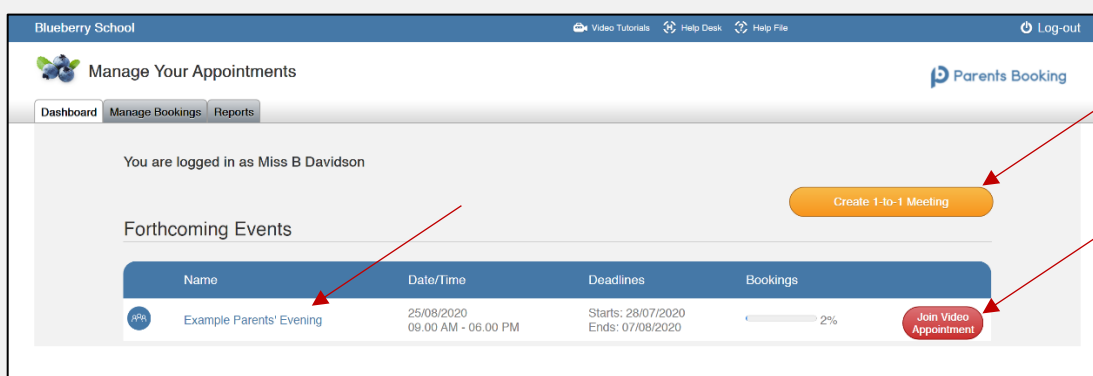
Blueberry School

Video Tutorials Help Desk Help File

Log-out

Manage Your Appointments

Parents Booking

Dashboard Manage Bookings Reports

You are logged in as Miss B Davidson

Create 1-to-1 Meeting

Forthcoming Events

| | Name | Date/Time | Deadlines | Bookings | |
|---|---|---|---|---|---|
| AAA | Example Parents' Evening | 25/08/2020 09.00 AM - 06.00 PM | Starts: 28/07/2020 Ends: 07/08/2020 | 2% | Join Video Appointment |